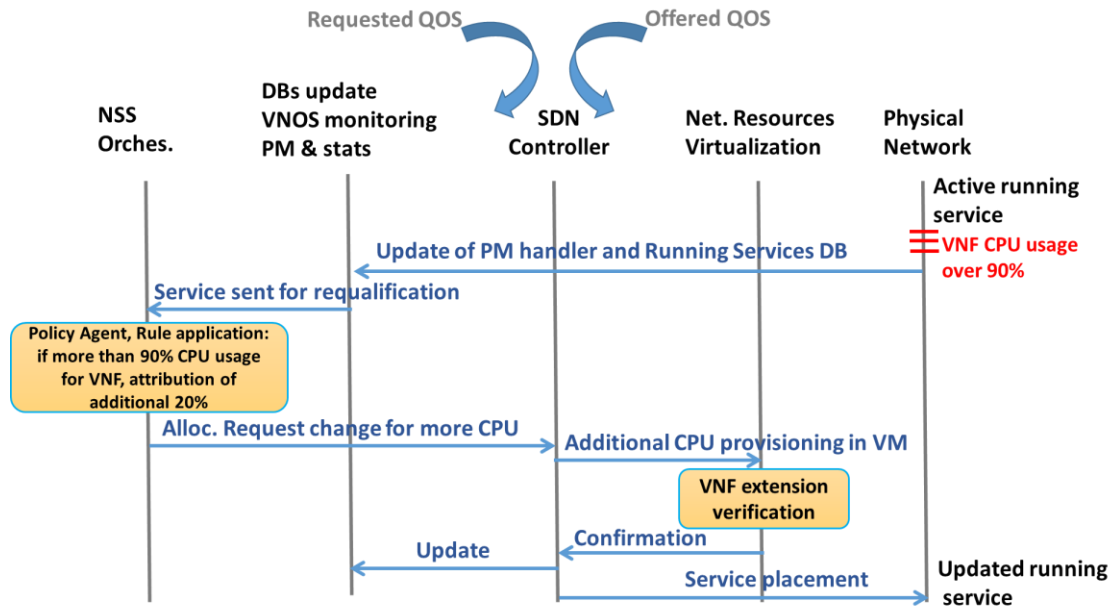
Requested QOS

Offered QOS

NSS Orches.

DBs update VNOS monitoring PM & stats

SDN Controller

Net. Resources Virtualization

Physical Network

Active running service

VNF CPU usage over 90%

Update of PM handler and Running Services DB

Service sent for requalification

Policy Agent, Rule application: if more than 90% CPU usage for VNF, attribution of additional 20%

Alloc. Request change for more CPU

Additional CPU provisioning in VM

VNF extension verification

Confirmation

Update

Service placement

Updated running service